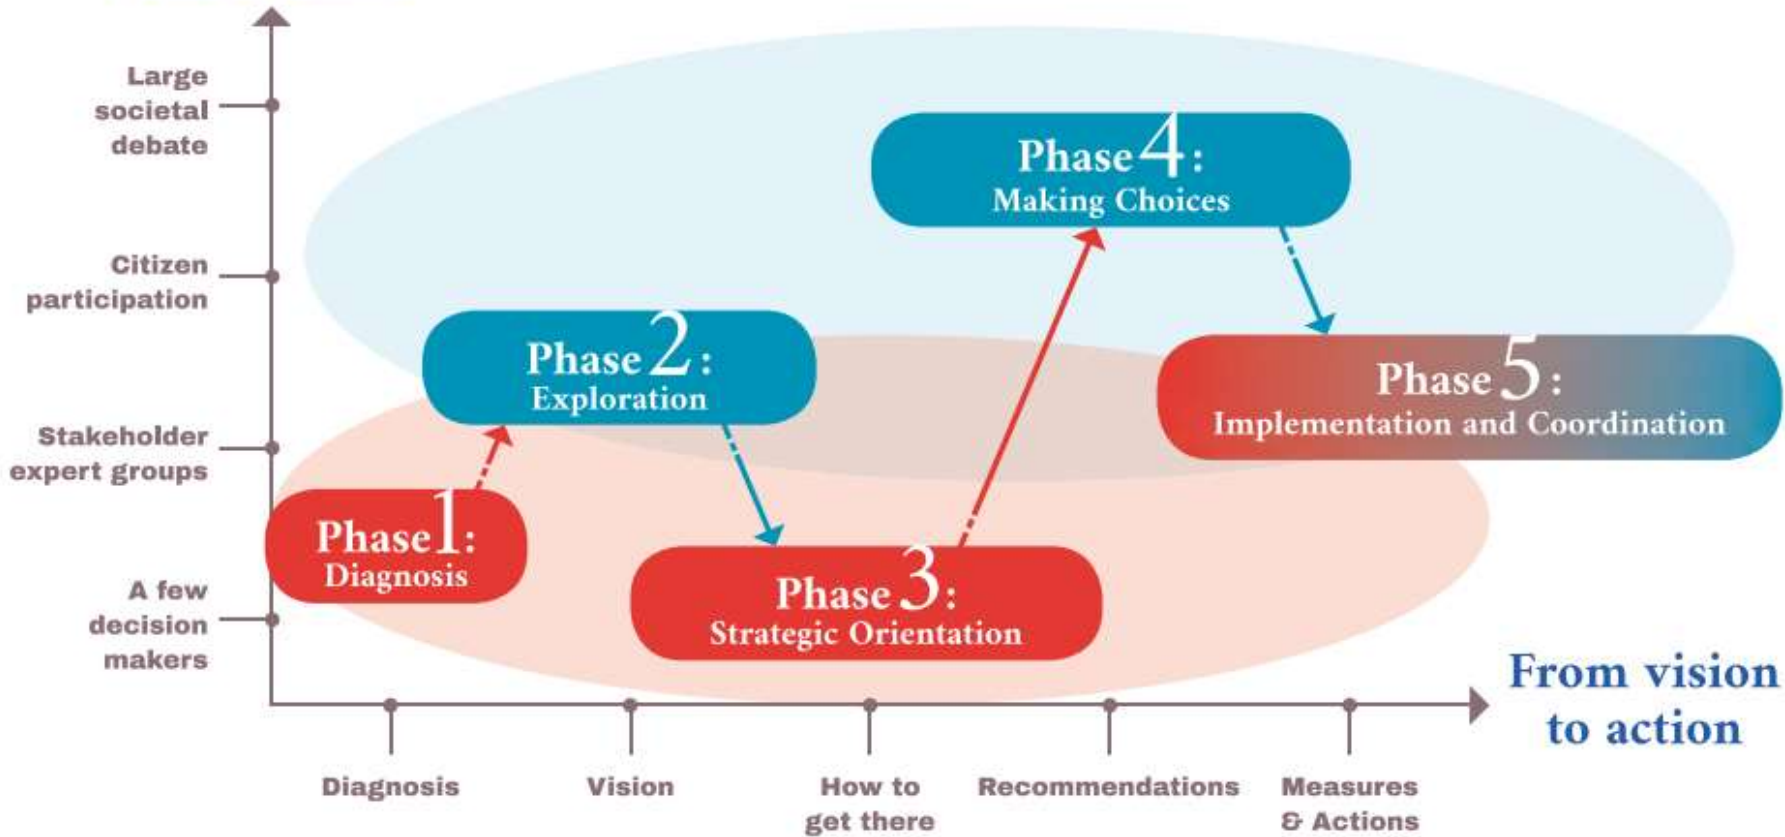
Large societal debate

Citizen participation

Stakeholder expert groups

A few decision makers

Phase 4: Making Choices

Phase 2: Exploration

Phase 5: Implementation and Coordination

Phase 1: Diagnosis

Phase 3: Strategic Orientation

From vision to action

Diagnosis

Vision

How to get there

Recommendations

Measures & Actions